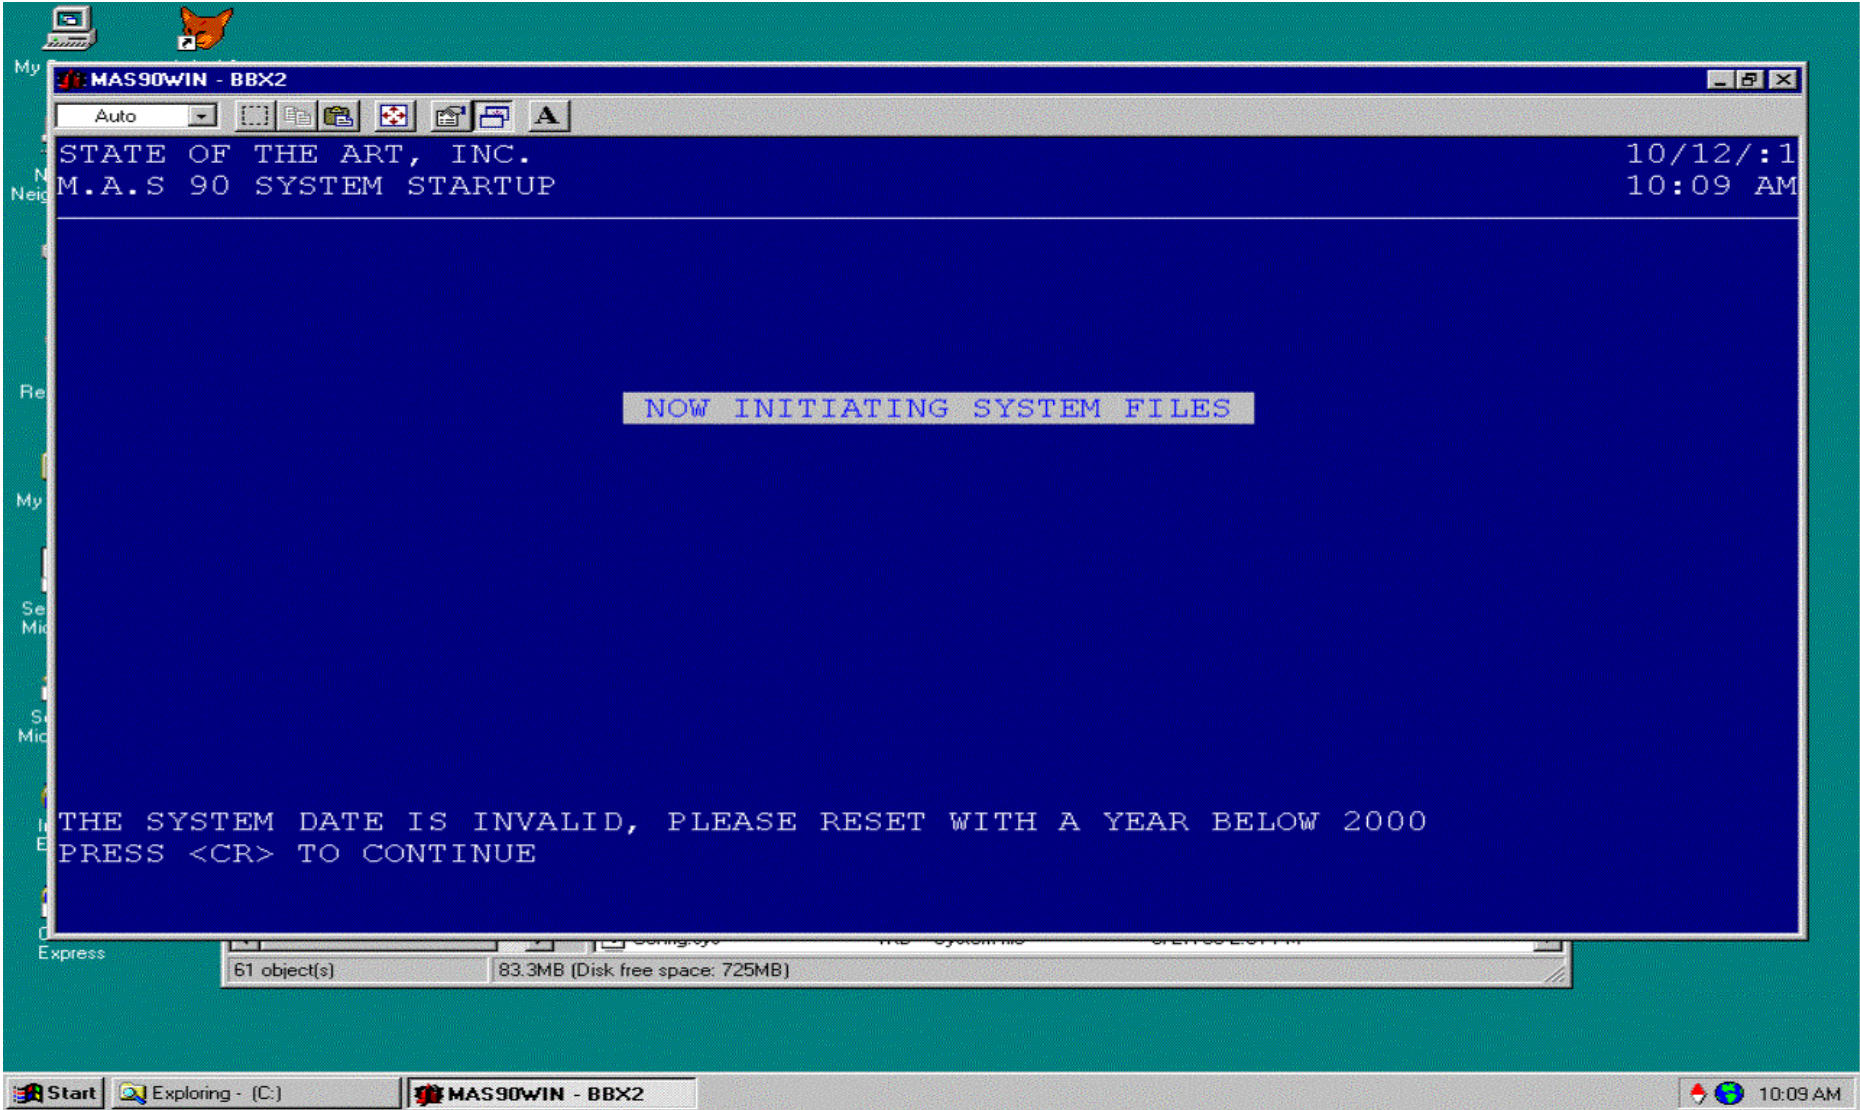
My

N
Neig

Re

My

Se
Mic

S
Mic

I
E

Express

MAS90WIN - BBX2

Auto

A

STATE OF THE ART, INC.
M.A.S 90 SYSTEM STARTUP

10/12/:1
10:09 AM

NOW INITIATING SYSTEM FILES

THE SYSTEM DATE IS INVALID, PLEASE RESET WITH A YEAR BELOW 2000
PRESS <CR> TO CONTINUE

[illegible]

61 object(s)

83.3MB (Disk free space: 725MB)

Start

Exploring - (C:)

MAS90WIN - BBX2

10:09 AM